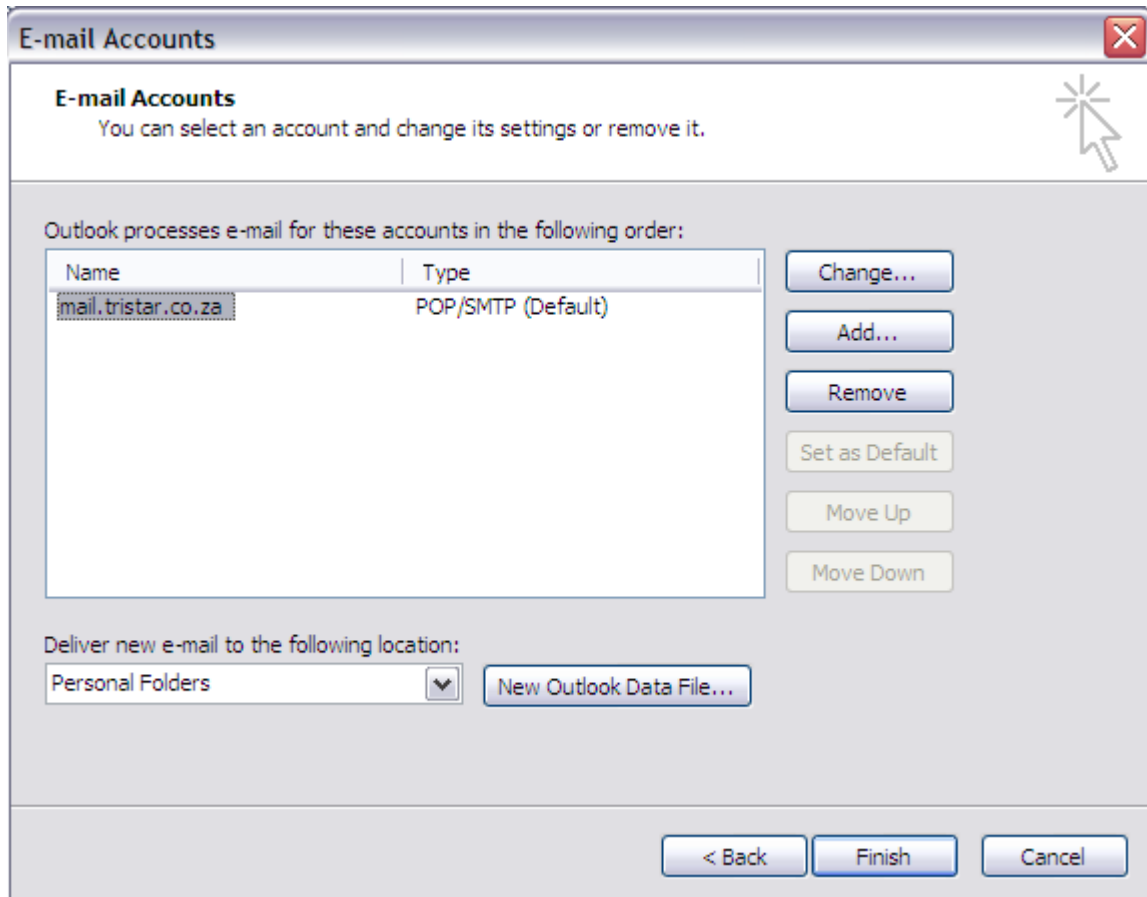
E-mail Accounts

E-mail Accounts
You can select an account and change its settings or remove it.

Outlook processes e-mail for these accounts in the following order:

| Name | Type |
|---|---|
| mail.tristar.co.za | POP/SMTP (Default) |

Change...
Add...
Remove
Set as Default
Move Up
Move Down

Deliver new e-mail to the following location:
Personal Folders
New Outlook Data File...

< Back
Finish
Cancel